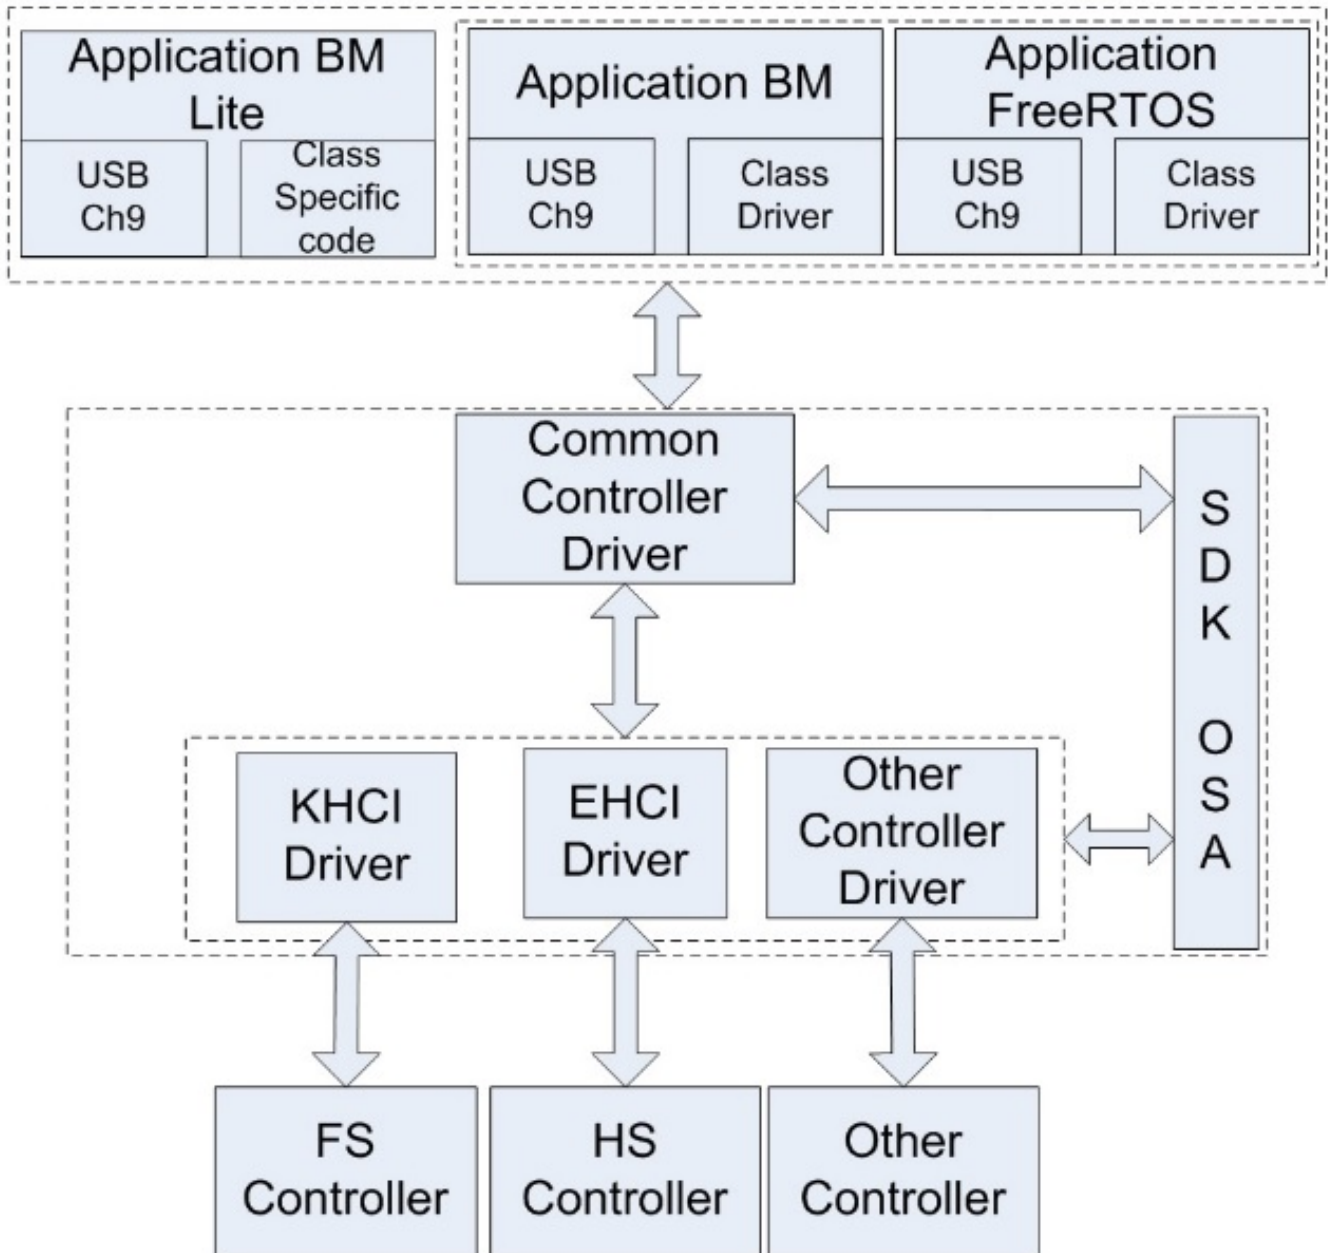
Application BM Lite

USB Ch9

Class Specific code

Application BM

USB Ch9

Class Driver

Application FreeRTOS

USB Ch9

Class Driver

Common Controller Driver

S D K O S A

KHCI Driver

EHCI Driver

Other Controller Driver

FS Controller

HS Controller

Other Controller